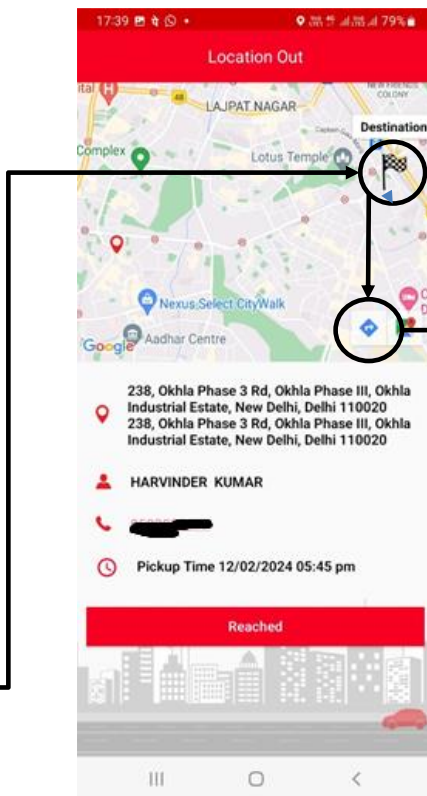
17:39 79%

Location Out

LAJPAT NAGAR

Destination

Complex

Lotus Temple

Nexus Select CityWalk

Aadhar Centre

Google

238, Okhla Phase 3 Rd, Okhla Phase III, Okhla Industrial Estate, New Delhi, Delhi 110020
238, Okhla Phase 3 Rd, Okhla Phase III, Okhla Industrial Estate, New Delhi, Delhi 110020

HARVINDER KUMAR

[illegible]

Pickup Time 12/02/2024 05:45 pm

Reached